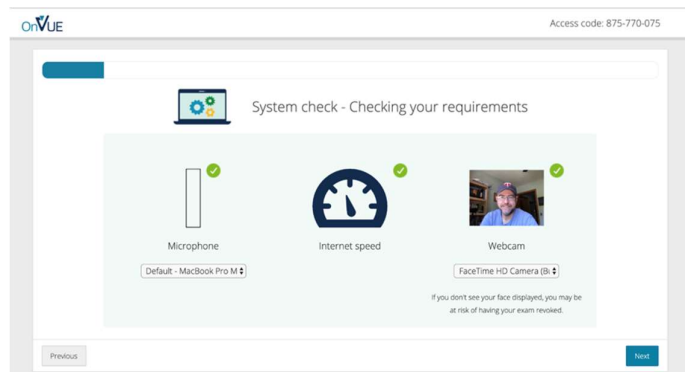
OnVUE

Access code: 875-770-075

System check - Checking your requirements

Microphone

Default - MacBook Pro M

Internet speed

Webcam

FaceTime HD Camera (Bi

If you don't see your face displayed, you may be at risk of having your exam revoked.

Previous

Next